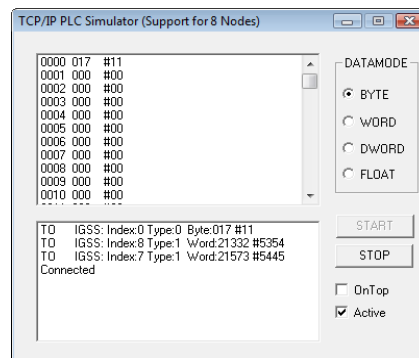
TCP/IP PLC Simulator (Support for 8 Nodes)

0000 017 #11
0001 000 #00
0002 000 #00
0003 000 #00
0004 000 #00
0005 000 #00
0006 000 #00
0007 000 #00
0008 000 #00
0009 000 #00
0010 000 #00

DATAMODE
BYTE
WORD
DWORD
FLOAT

TO IGSS: Index:0 Type:0 Byte:017 #11
TO IGSS: Index:8 Type:1 Word:21332 #5354
TO IGSS: Index:7 Type:1 Word:21573 #5445
Connected

START
STOP
OnTop
Active